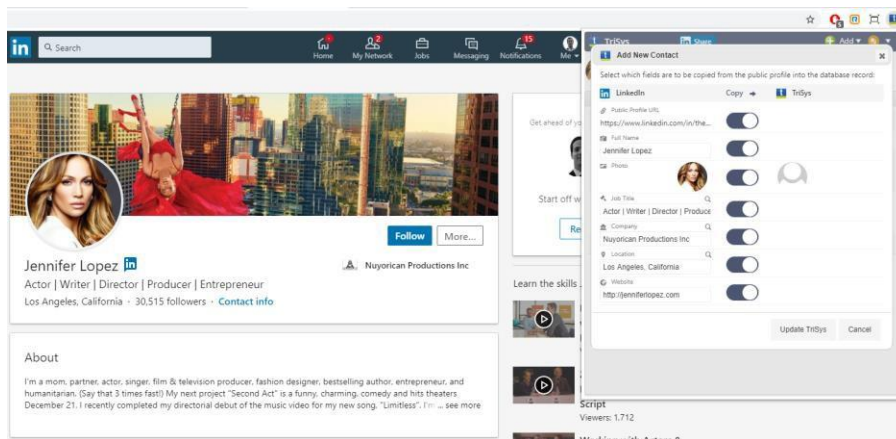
in Search

Home My Network 2 Jobs Messaging Notifications 15 Me

Follow More...

Jennifer Lopez in
Actor | Writer | Director | Producer | Entrepreneur
Los Angeles, California · 30,515 followers · Contact info

Nuyorican Productions Inc

About

I'm a mom, partner, actor, singer, film & television producer, fashion designer, bestselling author, entrepreneur, and humanitarian. (Say that 3 times fast!) My next project "Second Act" is a funny, charming, comedy and hits theaters December 21. I recently completed my directorial debut of the music video for my new song, "Limitless". I'm ... see more

Get ahead of yo

Start off w

Re

Learn the skills

Script
Viewers: 1,712

TriSys Share Add

Add New Contact

Select which fields are to be copied from the public profile into the database record:

LinkedIn Copy TriSys

Public Profile URL
https://www.linkedin.com/in/the...

Full Name
Jennifer Lopez

Photo

Job Title
Actor | Writer | Director | Produce

Company
Nuyorican Productions Inc

Location
Los Angeles, California

Website
http://jenniferlopez.com

Update TriSys Cancel